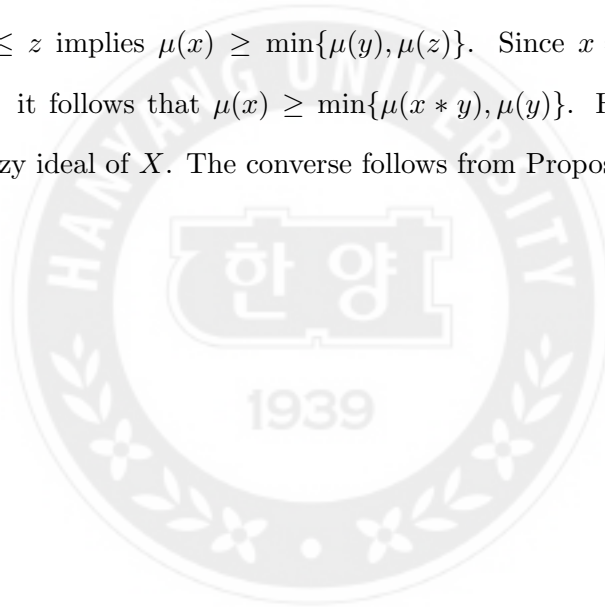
$\leq z$ implies $\mu(x) \geq \min\{\mu(y), \mu(z)\}$. Since $x$

it follows that $\mu(x) \geq \min\{\mu(x * y), \mu(y)\}$. H

zy ideal of $X$. The converse follows from Propos

HANYANG UNIVERSITY

한 양

1939